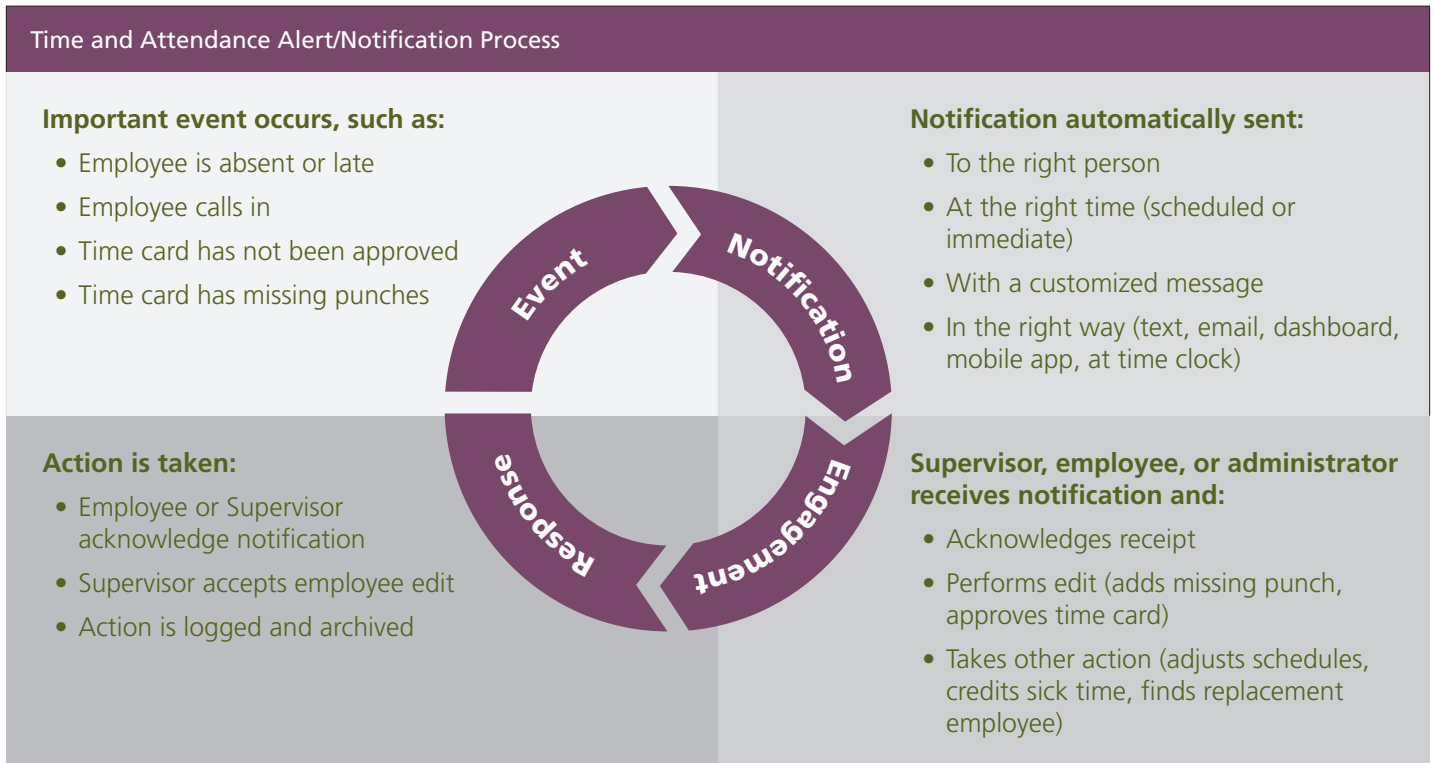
Time and Attendance Alert/Notification Process

Important event occurs, such as:
- Employee is absent or late
- Employee calls in
- Time card has not been approved
- Time card has missing punches

Notification automatically sent:
- To the right person
- At the right time (scheduled or immediate)
- With a customized message
- In the right way (text, email, dashboard, mobile app, at time clock)

Event

Notification

Engagement

Response

Action is taken:
- Employee or Supervisor acknowledge notification
- Supervisor accepts employee edit
- Action is logged and archived

Supervisor, employee, or administrator receives notification and:
- Acknowledges receipt
- Performs edit (adds missing punch, approves time card)
- Takes other action (adjusts schedules, credits sick time, finds replacement employee)